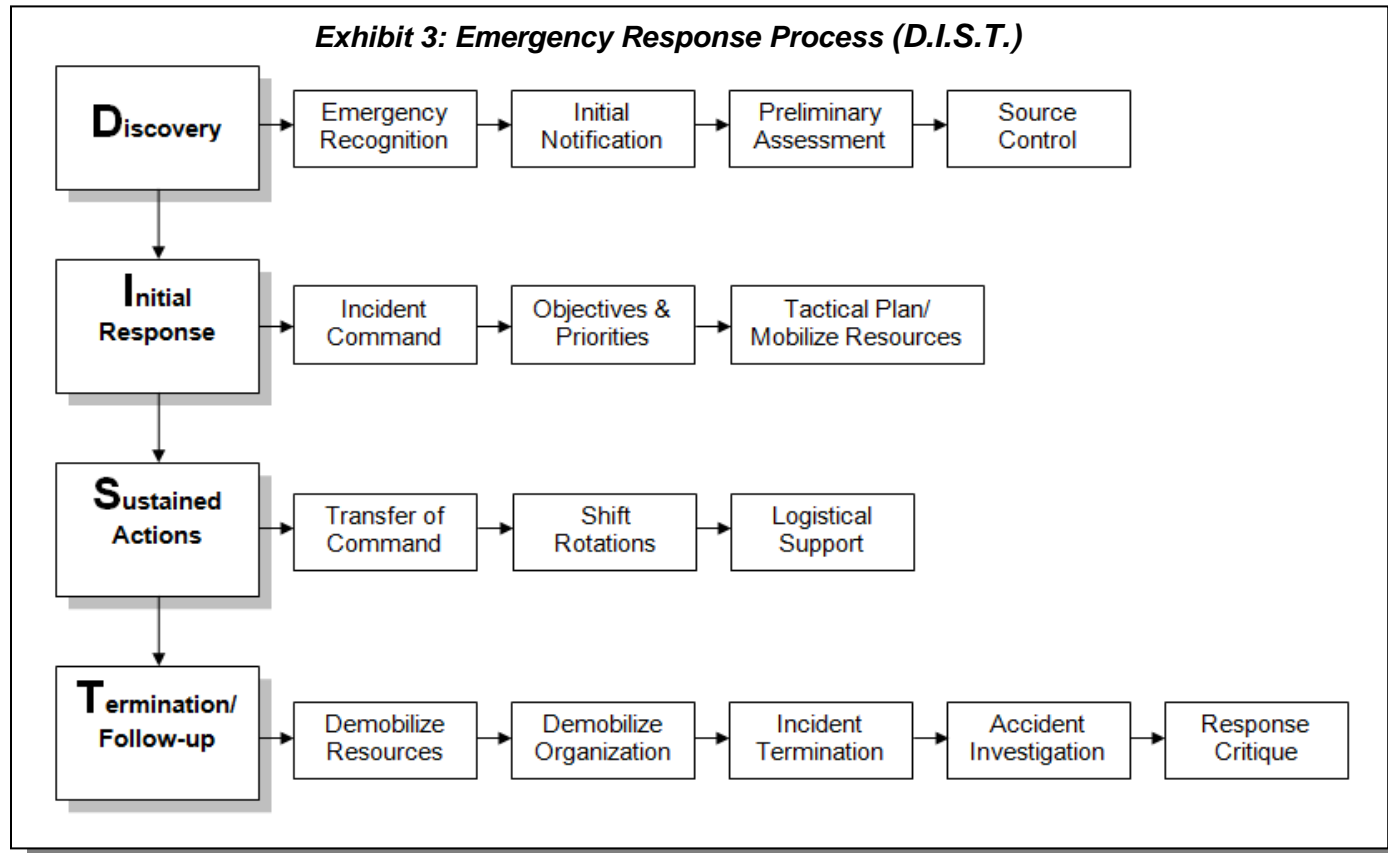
Exhibit 3: Emergency Response Process (D.I.S.T.)

Discovery

Emergency Recognition

Initial Notification

Preliminary Assessment

Source Control

Initial Response

Incident Command

Objectives & Priorities

Tactical Plan/ Mobilize Resources

Sustained Actions

Transfer of Command

Shift Rotations

Logistical Support

Termination/ Follow-up

Demobilize Resources

Demobilize Organization

Incident Termination

Accident Investigation

Response Critique